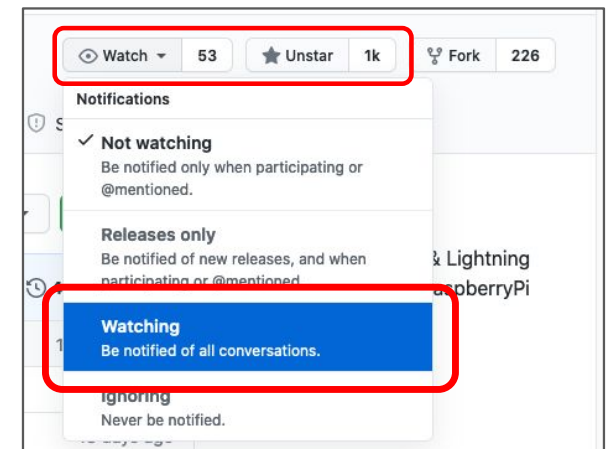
Watch 53
Unstar 1k
Fork 226

Notifications

✓ Not watching
Be notified only when participating or @mentioned.

Releases only
Be notified of new releases, and when participating or @mentioned.

Watching
Be notified of all conversations.

Ignoring
Never be notified.

& Lightning
aspberryPi